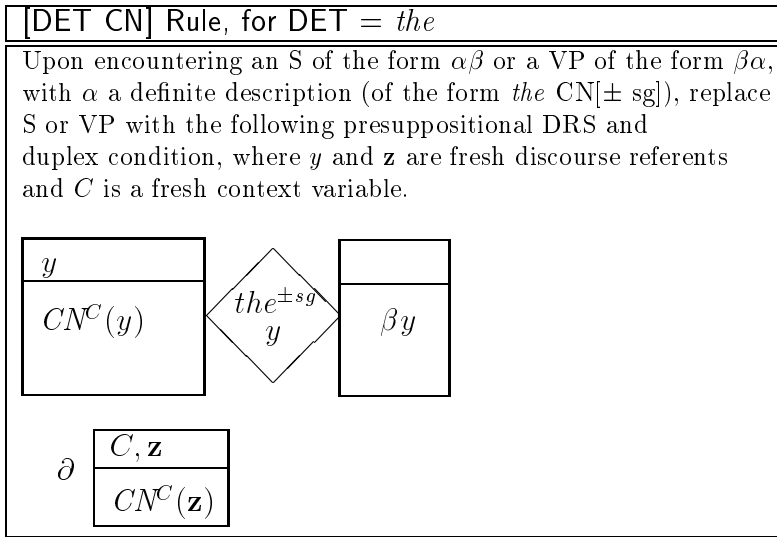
[DET CN] Rule, for DET $= the$

Upon encountering an S of the form $\alpha\beta$ or a VP of the form $\beta\alpha$, with $\alpha$ a definite description (of the form *the* CN[$\pm$ sg]), replace S or VP with the following presuppositional DRS and duplex condition, where $y$ and $\mathbf{z}$ are fresh discourse referents and $C$ is a fresh context variable.

$y$

$CN^{C}(y)$

$the^{\pm sg}$
$y$

$\beta y$

$\partial$

$C, \mathbf{z}$

$CN^{C}(\mathbf{z})$